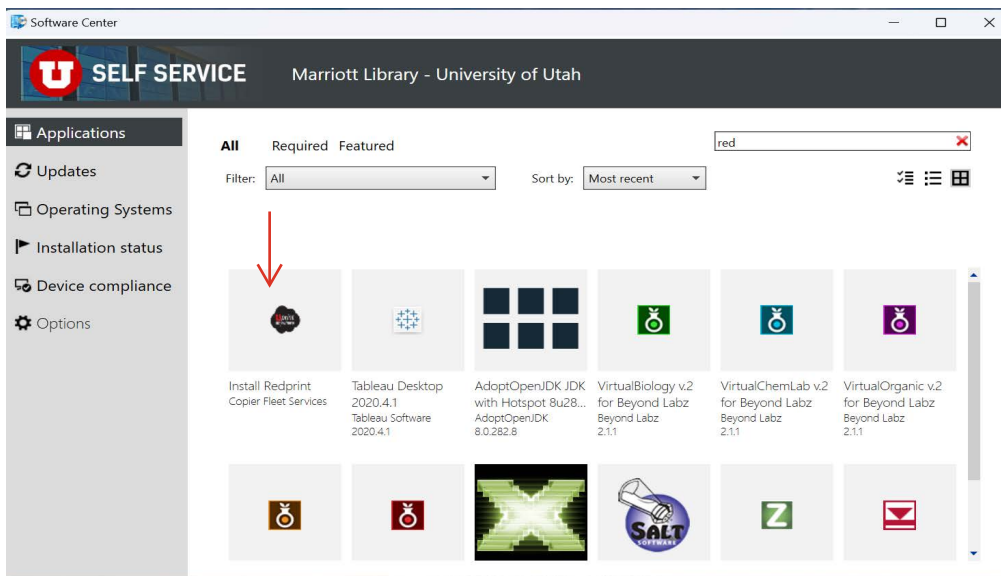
Software Center

SELF SERVICE Marriott Library - University of Utah

Applications
Updates
Operating Systems
Installation status
Device compliance
Options

All Required Featured

red

Filter: All

Sort by: Most recent

Install Redprint
Copier Fleet Services

Tableau Desktop 2020.4.1
Tableau Software
2020.4.1

AdoptOpenJDK JDK with Hotspot 8u28...
AdoptOpenJDK
8.0.282.8

VirtualBiology v.2 for Beyond Labz
Beyond Labz
2.1.1

VirtualChemLab v.2 for Beyond Labz
Beyond Labz
2.1.1

VirtualOrganic v.2 for Beyond Labz
Beyond Labz
2.1.1

SALT SOFTWARE